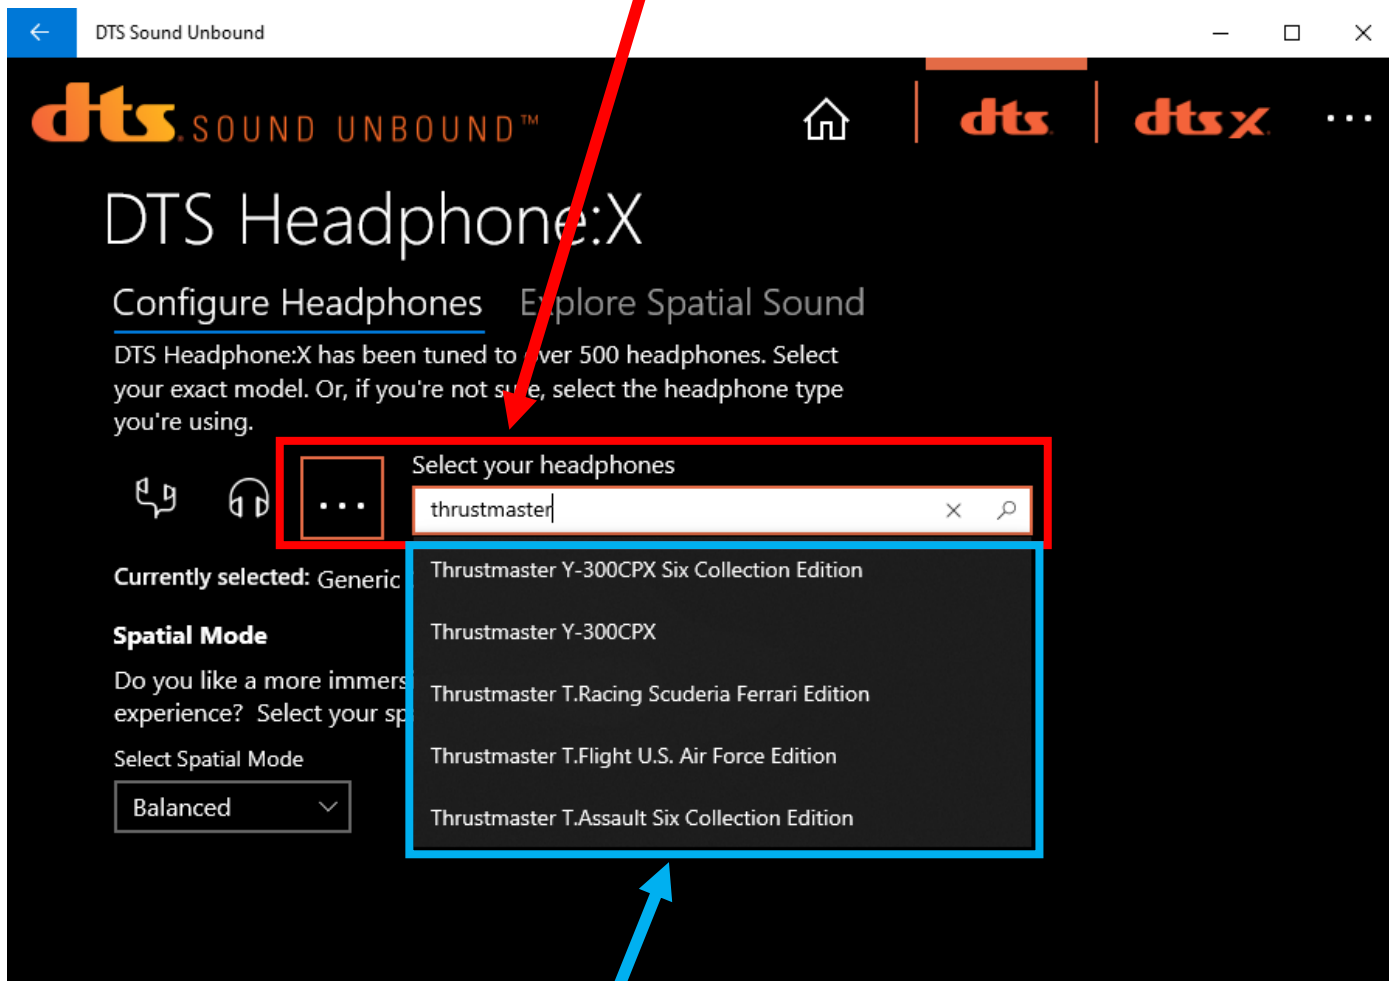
DTS Sound Unbound

dts SOUND UNBOUND™

dts | dts:X ...

DTS Headphone:X

Configure Headphones Explore Spatial Sound

DTS Headphone:X has been tuned to over 500 headphones. Select your exact model. Or, if you're not sure, select the headphone type you're using.

...

Select your headphones

thrustmaster

Thrustmaster Y-300CPX Six Collection Edition

Thrustmaster Y-300CPX

Thrustmaster T.Racing Scuderia Ferrari Edition

Thrustmaster T.Flight U.S. Air Force Edition

Thrustmaster T.Assault Six Collection Edition

Currently selected: Generic

Spatial Mode

Do you like a more immers experience? Select your sp

Select Spatial Mode

Balanced